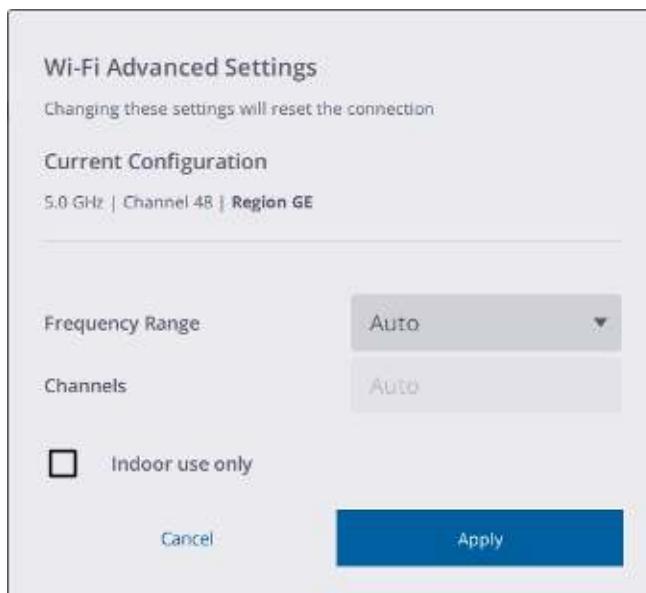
Wi-Fi Advanced Settings

Changing these settings will reset the connection

Current Configuration

5.0 GHz | Channel 48 | Region GE

Frequency Range

Auto

Channels

Auto

Indoor use only

Cancel

Apply